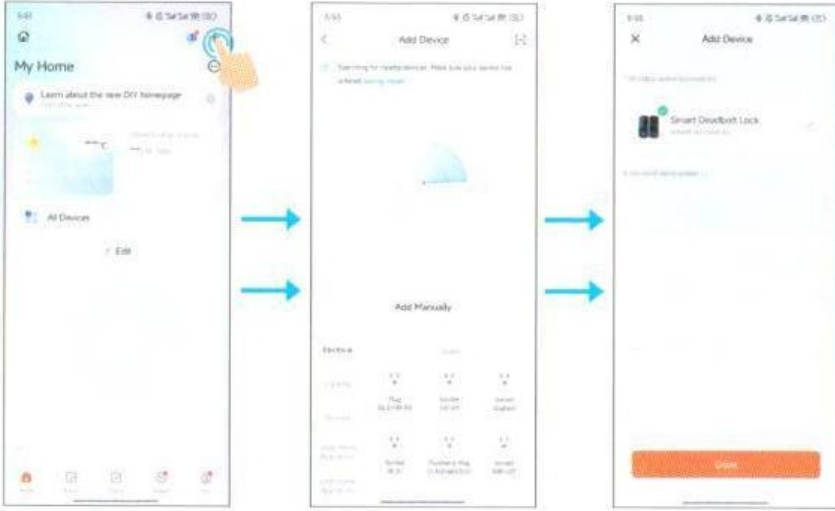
My Home

Learn about the new DIY homepage

°C

All Devices

Edit

Add Device

Searching for nearby devices. Make sure your device has entered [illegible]

Add Manually

Electrical

Plug

Socket

Socket

Socket

Socket

Add Device

Smart Deadbolt Lock

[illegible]